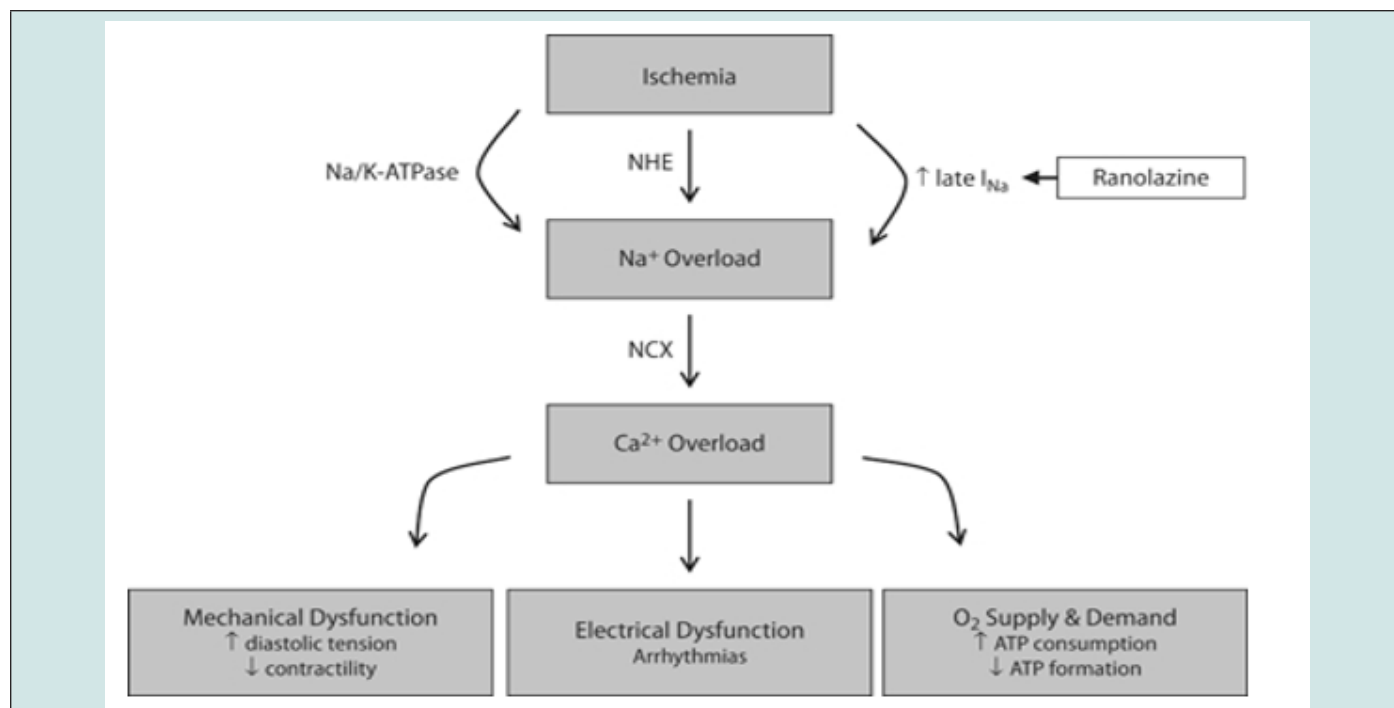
Ischemia

Na/K-ATPase

NHE

↑ late $I_{Na}$

Ranolazine

$Na^+$ Overload

NCX

$Ca^{2+}$ Overload

Mechanical Dysfunction
↑ diastolic tension
↓ contractility

Electrical Dysfunction
Arrhythmias

$O_2$ Supply & Demand
↑ ATP consumption
↓ ATP formation